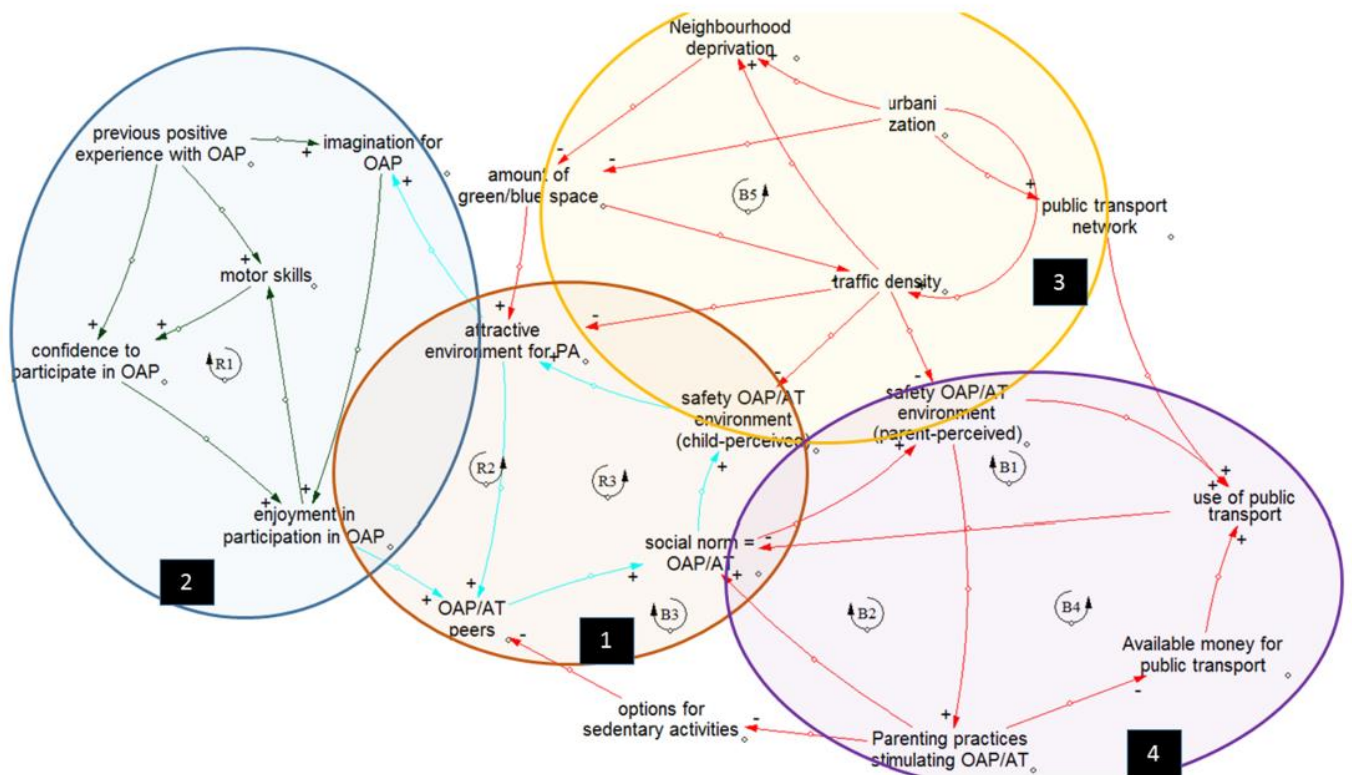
Neighbourhood deprivation
+
+
urbanization
amount of green/blue space
-
-
B5
+
public transport network
traffic density
+
3
previous positive experience with OAP
+
imagination for OAP
+
+
motor skills
+
+
confidence to participate in OAP
R1
+
attractive environment for PA
-
-
safety OAP/AT environment (child-perceived)
-
safety OAP/AT environment (parent-perceived)
+
B1
+
+
use of public transport
+
R2
R3
+
+
enjoyment in participation in OAP
social norm = OAP/AT
-
+
+
2
+
OAP/AT peers
-
B3
1
B2
B4
Available money for public transport
-
options for sedentary activities
-
+
Parenting practices stimulating OAP/AT
4